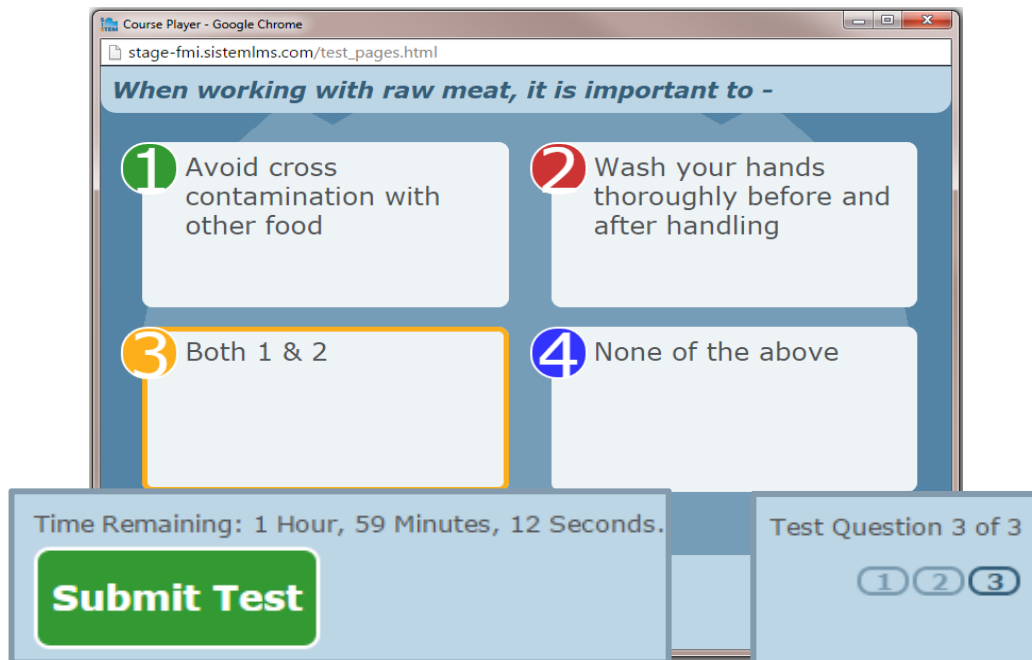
Course Player - Google Chrome

stage-fmi.sistemlms.com/test_pages.html

When working with raw meat, it is important to -

1 Avoid cross contamination with other food

2 Wash your hands thoroughly before and after handling

3 Both 1 & 2

4 None of the above

Time Remaining: 1 Hour, 59 Minutes, 12 Seconds.

Submit Test

Test Question 3 of 3

1 2 3